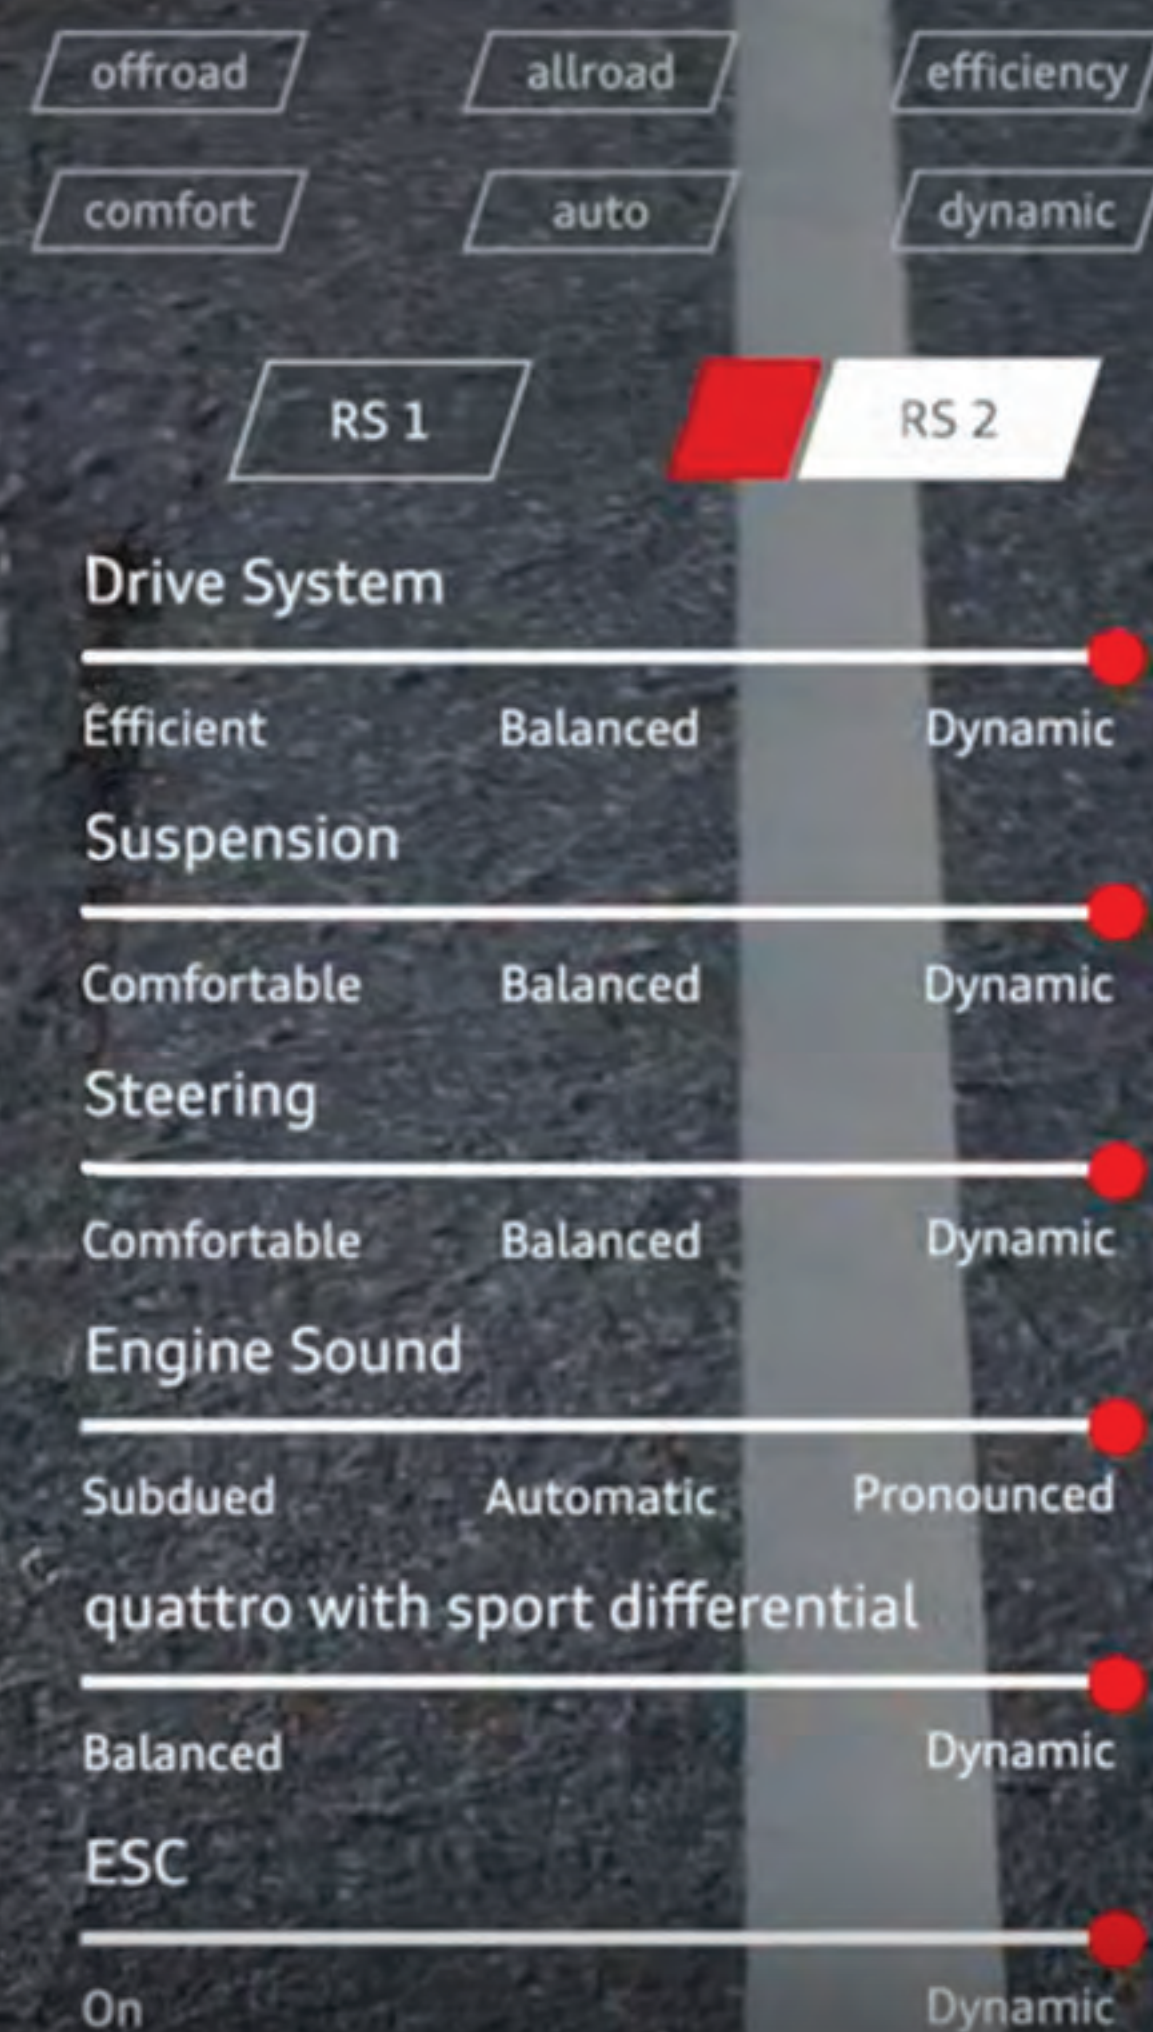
offroad allroad efficiency

comfort auto dynamic

RS 1 RS 2

Drive System

Efficient Balanced Dynamic

Suspension

Comfortable Balanced Dynamic

Steering

Comfortable Balanced Dynamic

Engine Sound

Subdued Automatic Pronounced

quattro with sport differential

Balanced Dynamic

ESC

On Dynamic